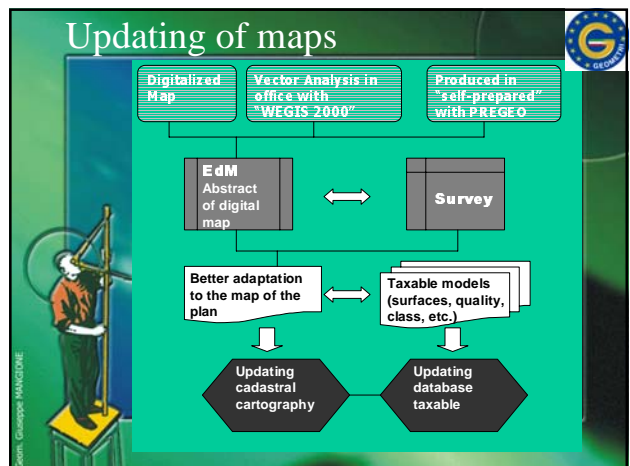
Updating of maps

G
GEOMETRI

Digitalized Map

Vector Analysis in office with "WEGIS 2000"

Produced in "self-prepared" with PREGEO

EdM
Abstract of digital map

Survey

Better adaptation to the map of the plan

Taxable models (surfaces, quality, class, etc.)

Updating cadastral cartography

Updating database taxable

Geom. Giuseppe MANGIONE